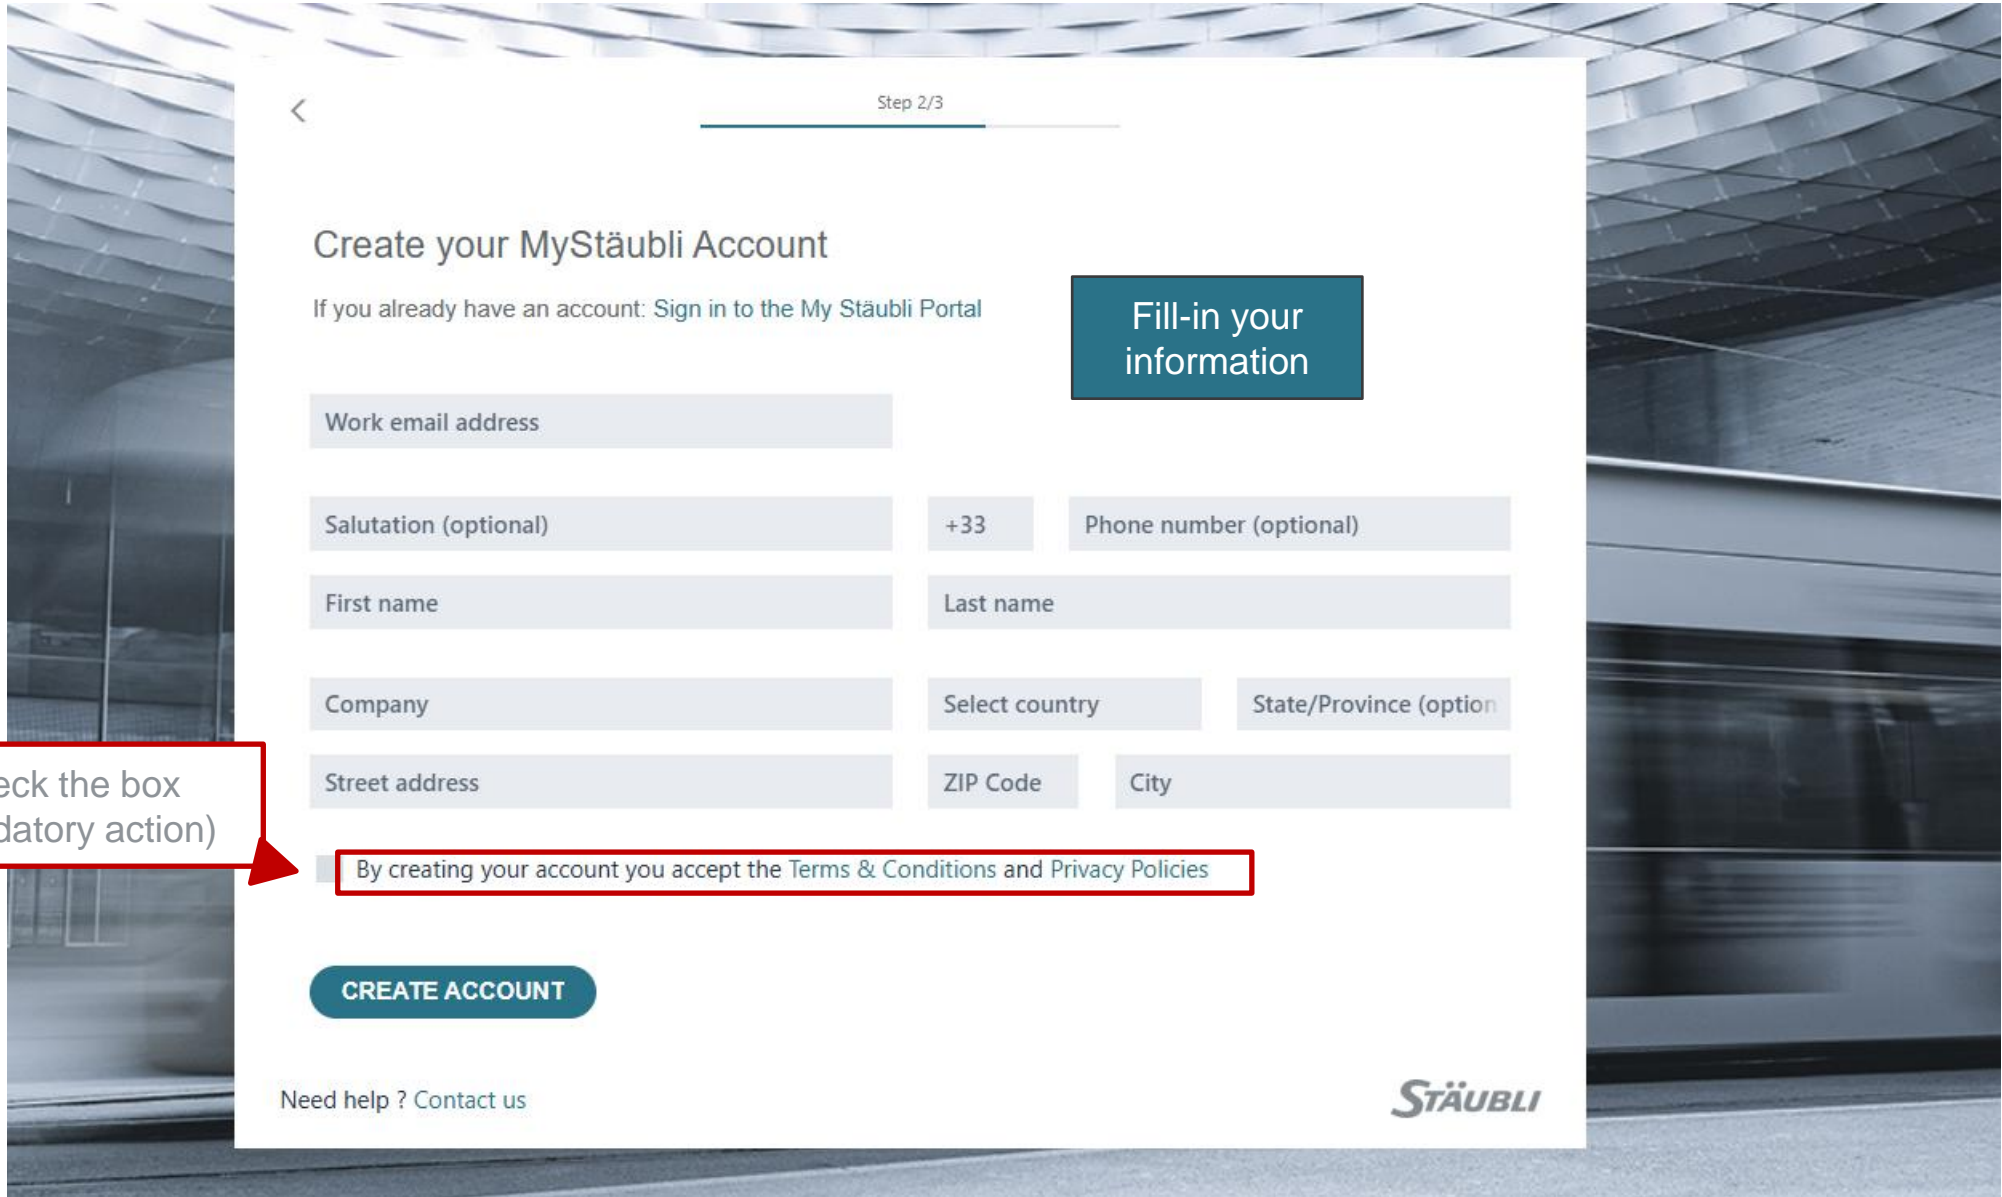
Step 2/3

Create your MyStäubli Account

If you already have an account: Sign in to the My Stäubli Portal

Fill-in your information

Work email address

Salutation (optional)

+33

Phone number (optional)

First name

Last name

Company

Select country

State/Province (option

Street address

ZIP Code

City

eck the box
datory action)

By creating your account you accept the Terms & Conditions and Privacy Policies

CREATE ACCOUNT

Need help ? Contact us

STÄUBLI